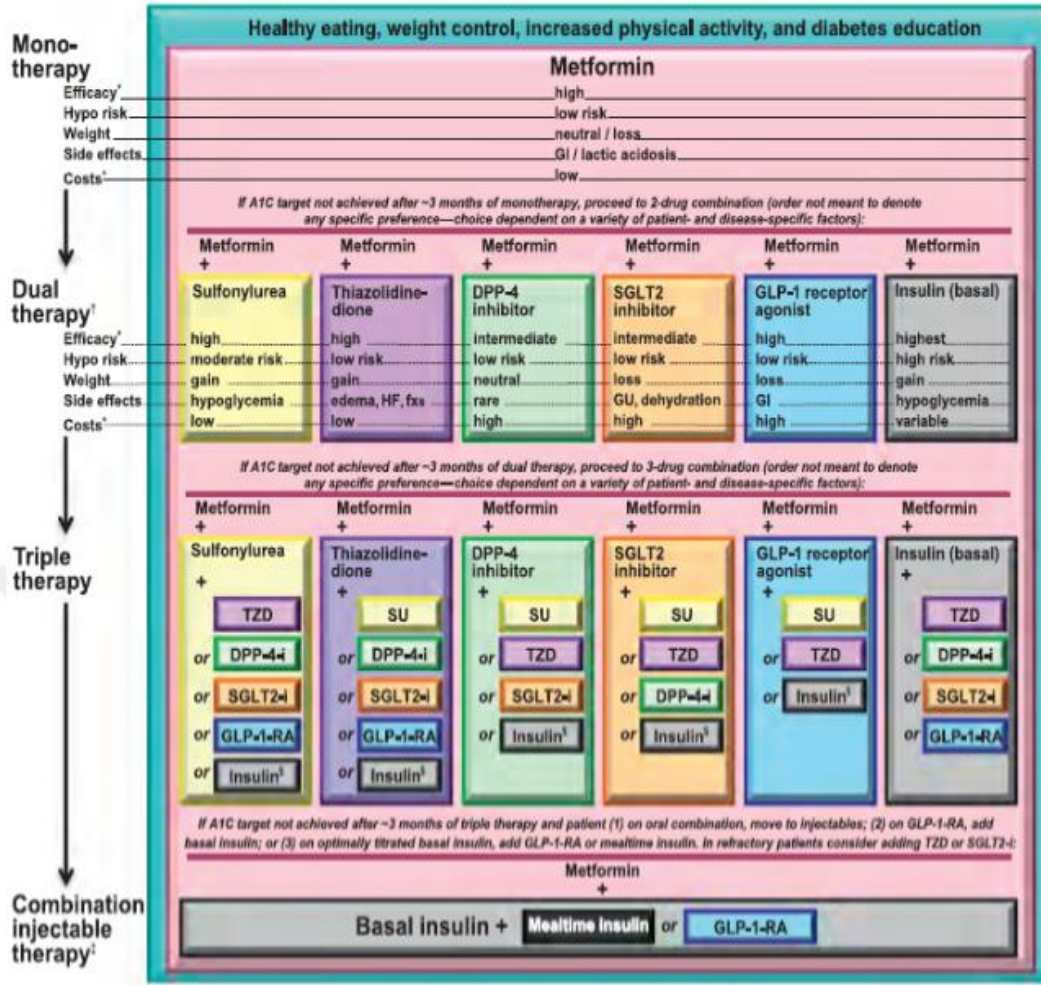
Healthy eating, weight control, increased physical activity, and diabetes education

Mono-therapy

Metformin

Efficacy* high
Hypo risk low risk
Weight neutral / loss
Side effects GI / lactic acidosis
Costs* low

If A1C target not achieved after ~3 months of monotherapy, proceed to 2-drug combination (order not meant to denote any specific preference—choice dependent on a variety of patient- and disease-specific factors):

Dual therapy†

| | Metformin + Sulfonylurea | Metformin + Thiazolidinedione | Metformin + DPP-4 inhibitor | Metformin + SGLT2 inhibitor | Metformin + GLP-1 receptor agonist | Metformin + Insulin (basal) |
|---|---|---|---|---|---|---|
| Efficacy* | high | high | intermediate | intermediate | high | highest |
| Hypo risk | moderate risk | low risk | low risk | low risk | low risk | high risk |
| Weight | gain | gain | neutral | loss | loss | gain |
| Side effects | hypoglycemia | edema, HF, fxs | rare | GU, dehydration | GI | hypoglycemia |
| Costs* | low | low | high | high | high | variable |

If A1C target not achieved after ~3 months of dual therapy, proceed to 3-drug combination (order not meant to denote any specific preference—choice dependent on a variety of patient- and disease-specific factors):

Triple therapy

Metformin + Sulfonylurea + TZD or DPP-4-i or SGLT2-i or GLP-1-RA or Insulin§

Metformin + Thiazolidinedione + SU or DPP-4-i or SGLT2-i or GLP-1-RA or Insulin§

Metformin + DPP-4 inhibitor + SU or TZD or SGLT2-i or Insulin§

Metformin + SGLT2 inhibitor + SU or TZD or DPP-4-i or Insulin§

Metformin + GLP-1 receptor agonist + SU or TZD or Insulin§

Metformin + Insulin (basal) + TZD or DPP-4-i or SGLT2-i or GLP-1-RA

If A1C target not achieved after ~3 months of triple therapy and patient (1) on oral combination, move to injectables; (2) on GLP-1-RA, add basal insulin; or (3) on optimally titrated basal insulin, add GLP-1-RA or mealtime insulin. In refractory patients consider adding TZD or SGLT2-i:

Combination injectable therapy‡

Metformin +

Basal insulin + Mealtime insulin or GLP-1-RA